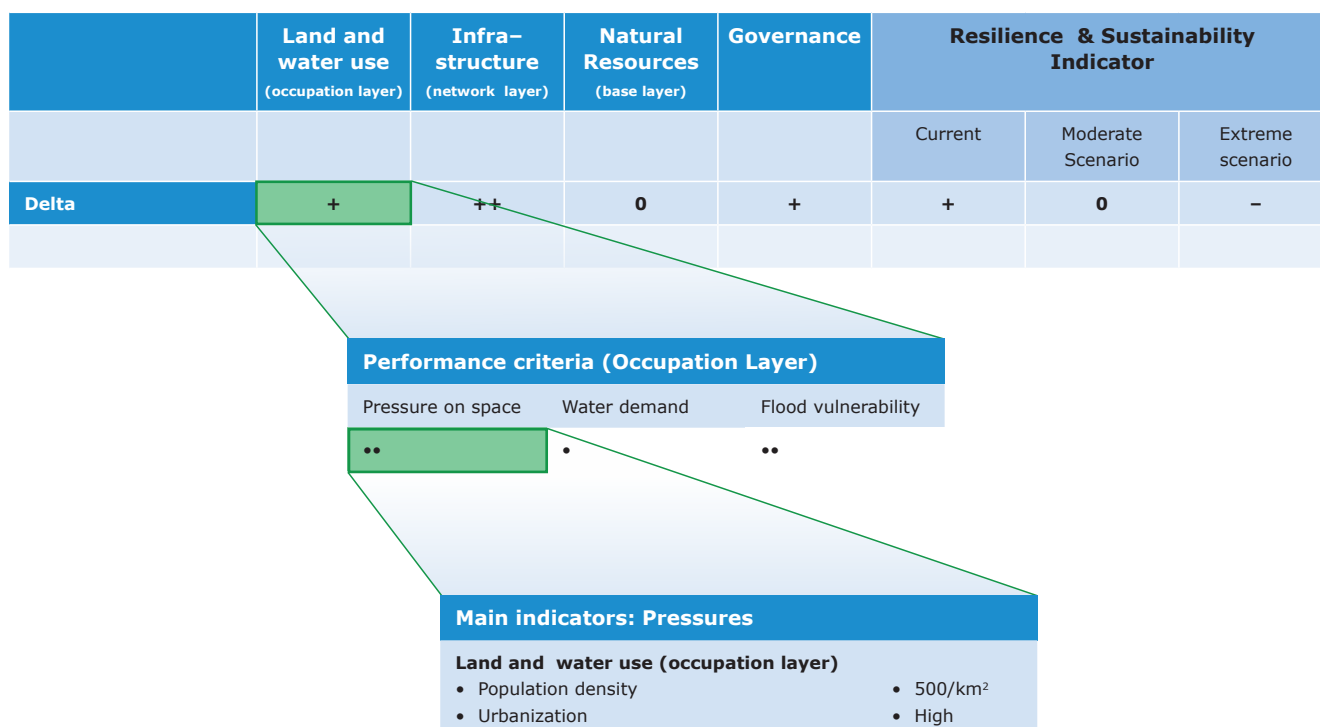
|  | Land and water use (occupation layer) | Infra–structure (network layer) | Natural Resources (base layer) | Governance | Resilience & Sustainability Indicator | | |
|---|---|---|---|---|---|---|---|
|  |  |  |  |  | Current | Moderate Scenario | Extreme scenario |
| Delta | + | ++ | 0 | + | + | 0 | – |
|  |  |  |  |  |  |  |  |

Performance criteria (Occupation Layer)

| Pressure on space | Water demand | Flood vulnerability |
|---|---|---|
| •• | • | •• |

Main indicators: Pressures

Land and water use (occupation layer)
• Population density • 500/km$^2$
• Urbanization • High